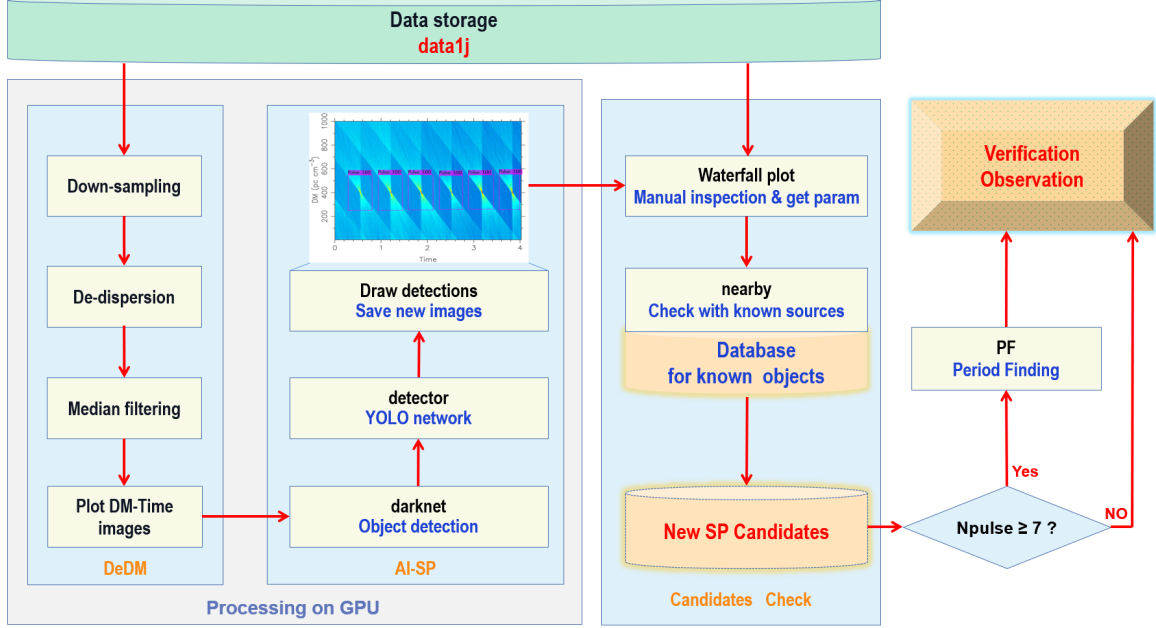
Data storage
data1j

Down-sampling

De-dispersion

Median filtering

Plot DM-Time images

DeDM

1000
800
600
400
200
DM (pc cm$^{-3}$)
0 1 2 3 4
Time
Pulsar: 100 Pulsar: 100 Pulsar: 100 Pulsar: 100 Pulsar: 100 Pulsar: 100

Draw detections
Save new images

detector
YOLO network

darknet
Object detection

AI-SP

Processing on GPU

Waterfall plot
Manual inspection & get param

nearby
Check with known sources

Database
for known objects

New SP Candidates

Candidates Check

Verification
Observation

PF
Period Finding

Yes

Npulse ≥ 7 ?

NO